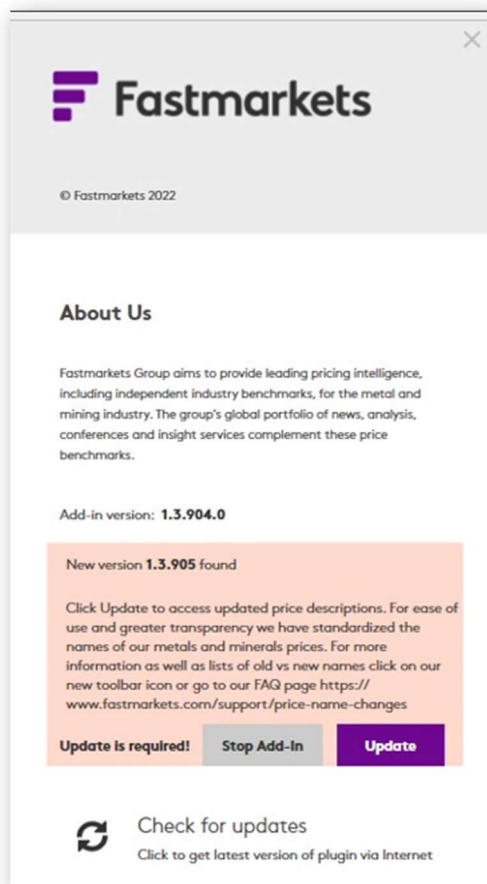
Fastmarkets

© Fastmarkets 2022

About Us

Fastmarkets Group aims to provide leading pricing intelligence, including independent industry benchmarks, for the metal and mining industry. The group's global portfolio of news, analysis, conferences and insight services complement these price benchmarks.

Add-in version: 1.3.904.0

New version 1.3.905 found

Click Update to access updated price descriptions. For ease of use and greater transparency we have standardized the names of our metals and minerals prices. For more information as well as lists of old vs new names click on our new toolbar icon or go to our FAQ page https://www.fastmarkets.com/support/price-name-changes

Update is required! Stop Add-In Update

Check for updates
Click to get latest version of plugin via Internet